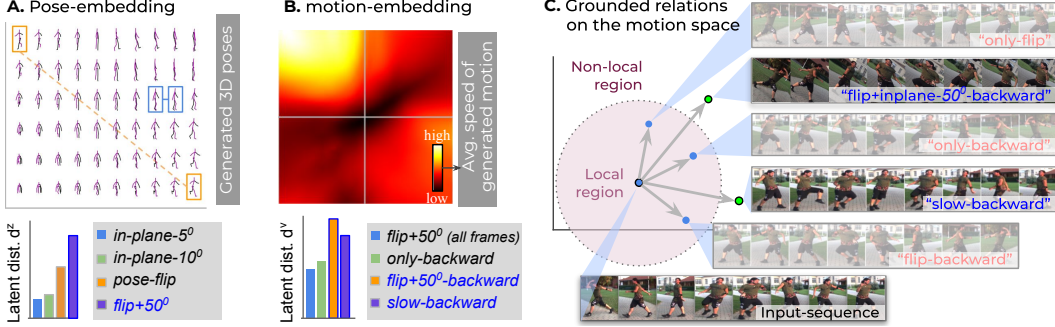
A. Pose-embedding

Generated 3D poses

Latent dist. $d^z$

in-plane-$5^0$
in-plane-$10^0$
pose-flip
flip+$50^0$

B. motion-embedding

high
low

Avg. speed of generated motion

Latent dist. $d^v$

flip+$50^0$ (all frames)
only-backward
flip+$50^0$-backward
slow-backward

C. Grounded relations on the motion space

"only-flip"

Non-local region

"flip+inplane-$50^0$-backward"

"only-backward"

Local region

"slow-backward"

"flip-backward"

Input-sequence